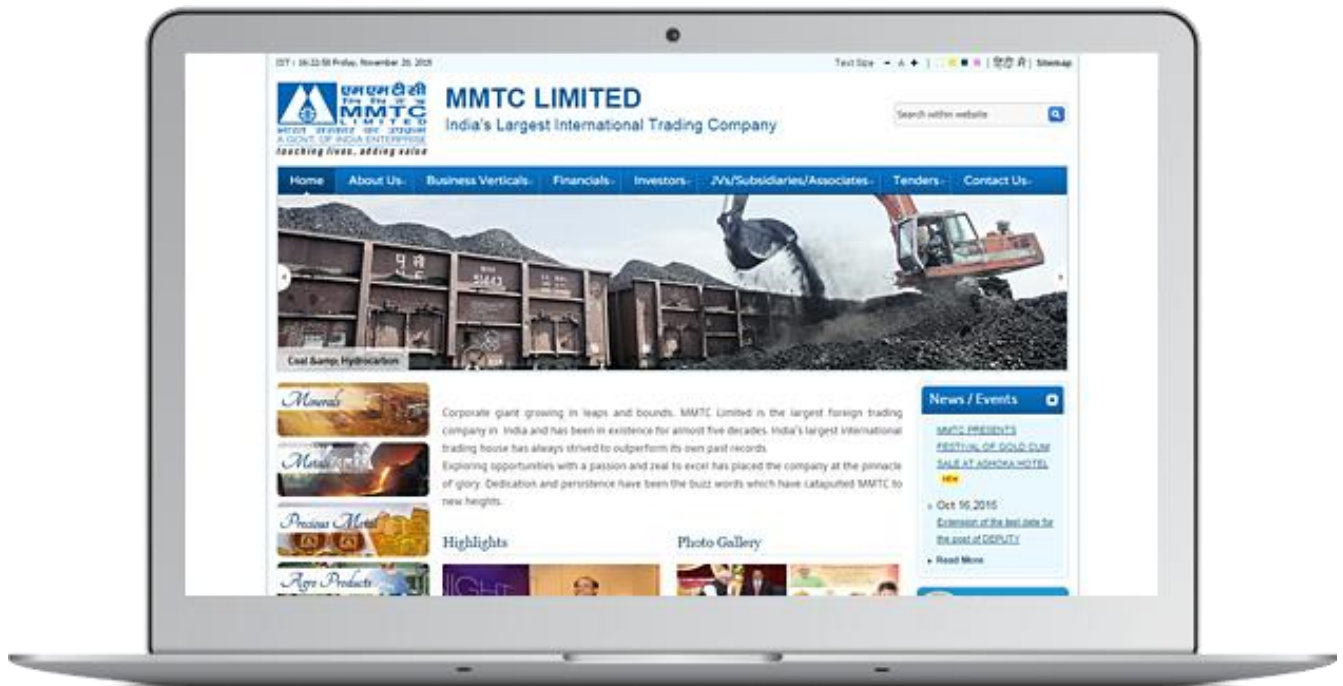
IST : 16:22:58 Friday, November 20, 2015

Text Size - A + | हिंदी में | Sitemap

एमएमटीसी
MMTC
LIMITED
भारत सरकार का उद्यम
A GOVT. OF INDIA ENTERPRISE
touching lives, adding value

MMTC LIMITED
India's Largest International Trading Company

Search within website

Home | About Us | Business Verticals | Financials | Investors | JVs/Subsidiaries/Associates | Tenders | Contact Us

Coal &amp; Hydrocarbon

Minerals
Metals
Precious Metal
Agro Products

Corporate giant growing in leaps and bounds, MMTC Limited is the largest foreign trading company in India and has been in existence for almost five decades. India's largest international trading house has always strived to outperform its own past records.
Exploring opportunities with a passion and zeal to excel has placed the company at the pinnacle of glory. Dedication and persistence have been the buzz words which have catapulted MMTC to new heights.

Highlights

Photo Gallery

News / Events

MMTC PRESENTS FESTIVAL OF GOLD CUM SALE AT ASHOKA HOTEL
NEW

Oct 16,2015
Extension of the last date for the post of DEPUTY

Read More